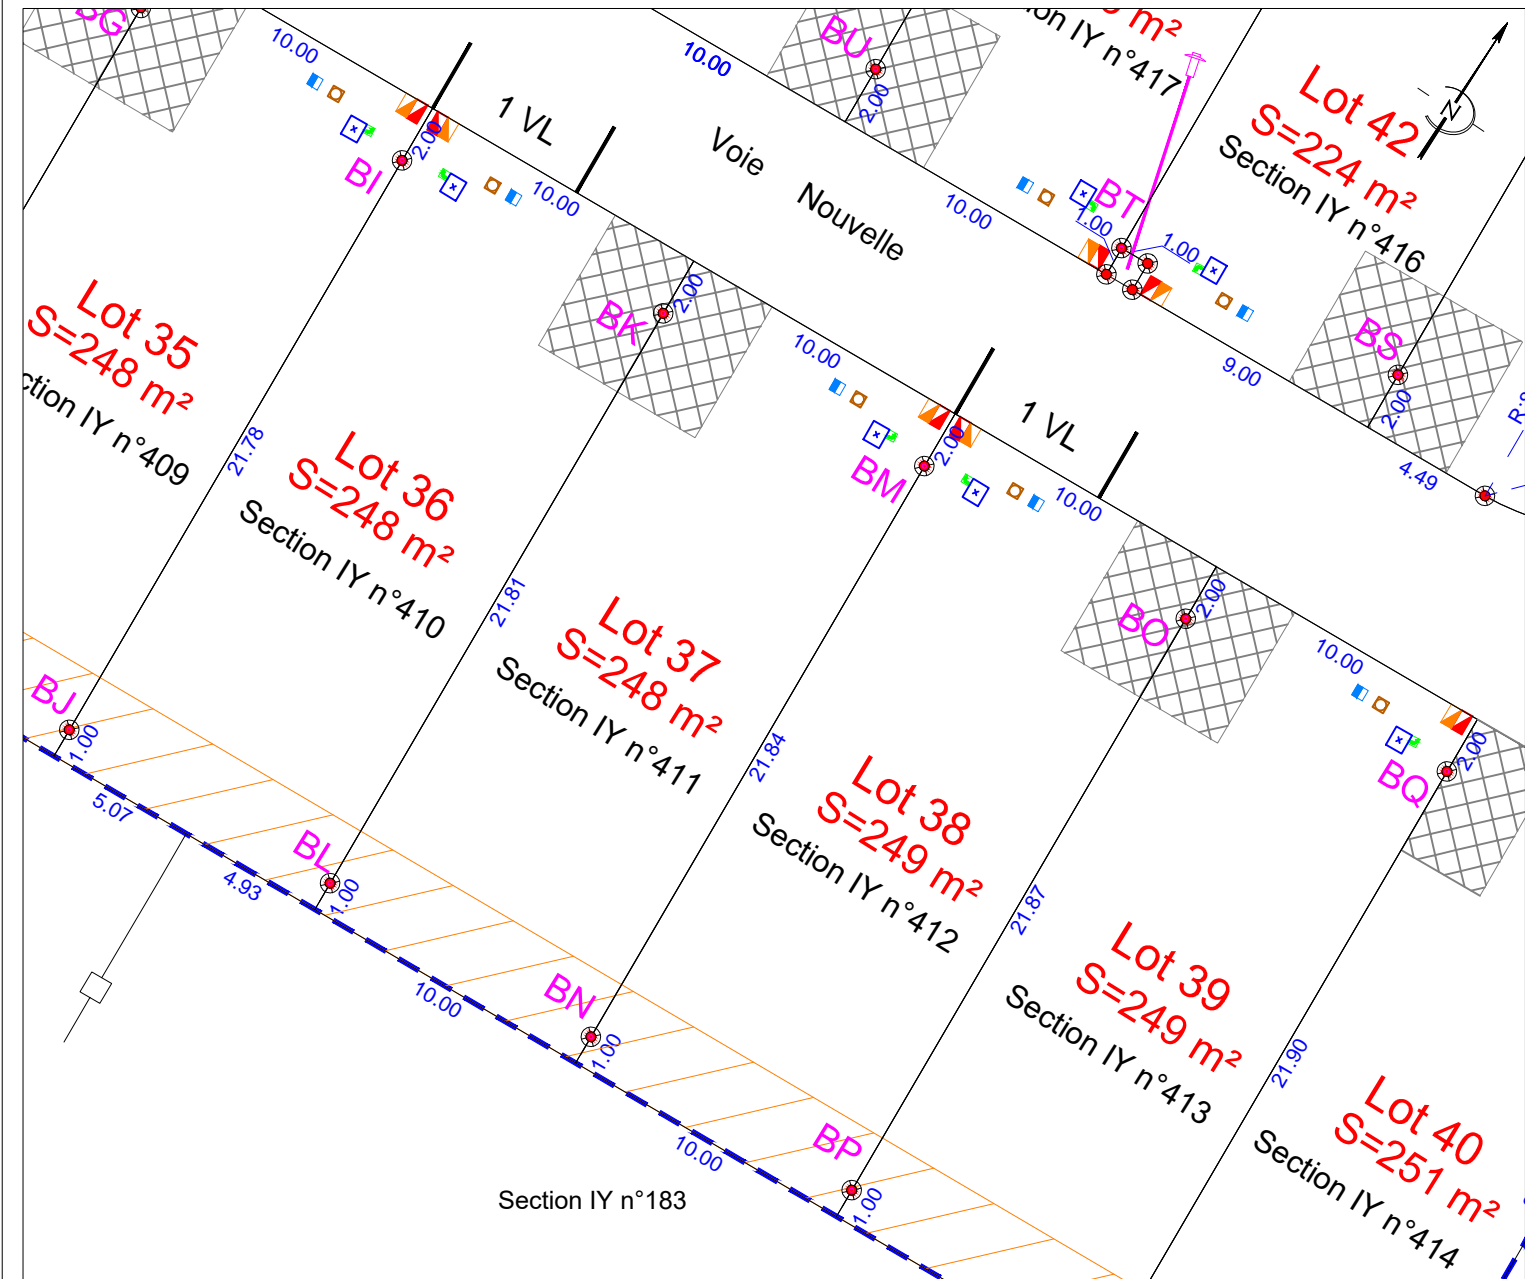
BG
10.00
1 VL
BI
2.00
10.00
Voie
Nouvelle
BU
2.00
10.00
m²
on IY n°417
Lot 42
S=224 m²
Section IY n°416
N
BT
1.00
1.00
10.00
BK
2.00
10.00
1 VL
BM
2.00
10.00
9.00
BS
2.00
4.49
Lot 35
S=248 m²
ction IY n°409
21.78
Lot 36
S=248 m²
Section IY n°410
21.81
Lot 37
S=248 m²
Section IY n°411
21.84
Lot 38
S=249 m²
Section IY n°412
BO
2.00
10.00
BQ
2.00
21.87
Lot 39
S=249 m²
Section IY n°413
21.90
Lot 40
S=251 m²
Section IY n°414
BJ
1.00
5.07
BL
1.00
4.93
10.00
BN
1.00
10.00
BP
1.00
Section IY n°183